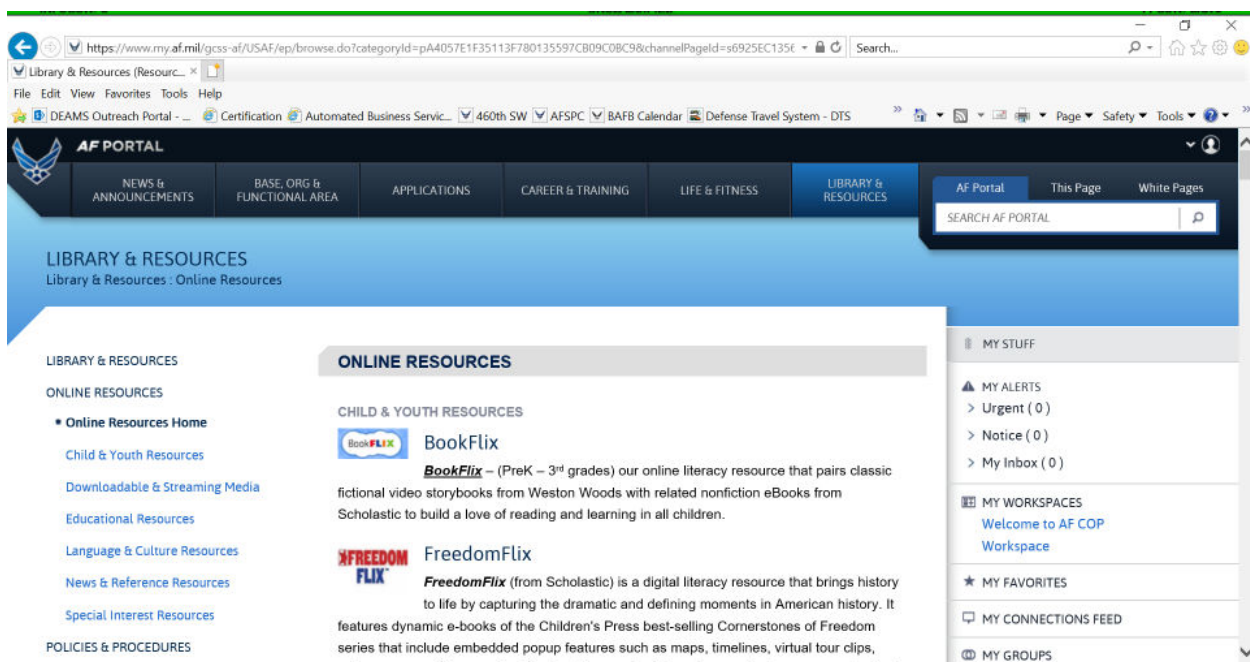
https://www.my.af.mil/gcss-af/USAF/ep/browse.do?categoryId=pA4057E1F35113F780135597CB09C0BC9&channelPageId=s6925EC135( Search...

Library & Resources (Resourc... ×

File Edit View Favorites Tools Help

DEAMS Outreach Portal - ... Certification Automated Business Servic... 460th SW AFSPC BAFB Calendar Defense Travel System - DTS

Page ▾ Safety ▾ Tools ▾

AF PORTAL

NEWS & ANNOUNCEMENTS | BASE, ORG & FUNCTIONAL AREA | APPLICATIONS | CAREER & TRAINING | LIFE & FITNESS | LIBRARY & RESOURCES

AF Portal This Page White Pages

SEARCH AF PORTAL

LIBRARY & RESOURCES
Library & Resources : Online Resources

LIBRARY & RESOURCES
ONLINE RESOURCES
• Online Resources Home
Child & Youth Resources
Downloadable & Streaming Media
Educational Resources
Language & Culture Resources
News & Reference Resources
Special Interest Resources
POLICIES & PROCEDURES

ONLINE RESOURCES

CHILD & YOUTH RESOURCES

BookFLIX

BookFlix

**BookFlix** – (PreK – 3$^{rd}$ grades) our online literacy resource that pairs classic fictional video storybooks from Weston Woods with related nonfiction eBooks from Scholastic to build a love of reading and learning in all children.

FREEDOM FLIX

FreedomFlix

**FreedomFlix** (from Scholastic) is a digital literacy resource that brings history to life by capturing the dramatic and defining moments in American history. It features dynamic e-books of the Children's Press best-selling Cornerstones of Freedom series that include embedded popup features such as maps, timelines, virtual tour clips,

MY STUFF

MY ALERTS
> Urgent ( 0 )
> Notice ( 0 )
> My Inbox ( 0 )

MY WORKSPACES
Welcome to AF COP Workspace

MY FAVORITES

MY CONNECTIONS FEED

MY GROUPS